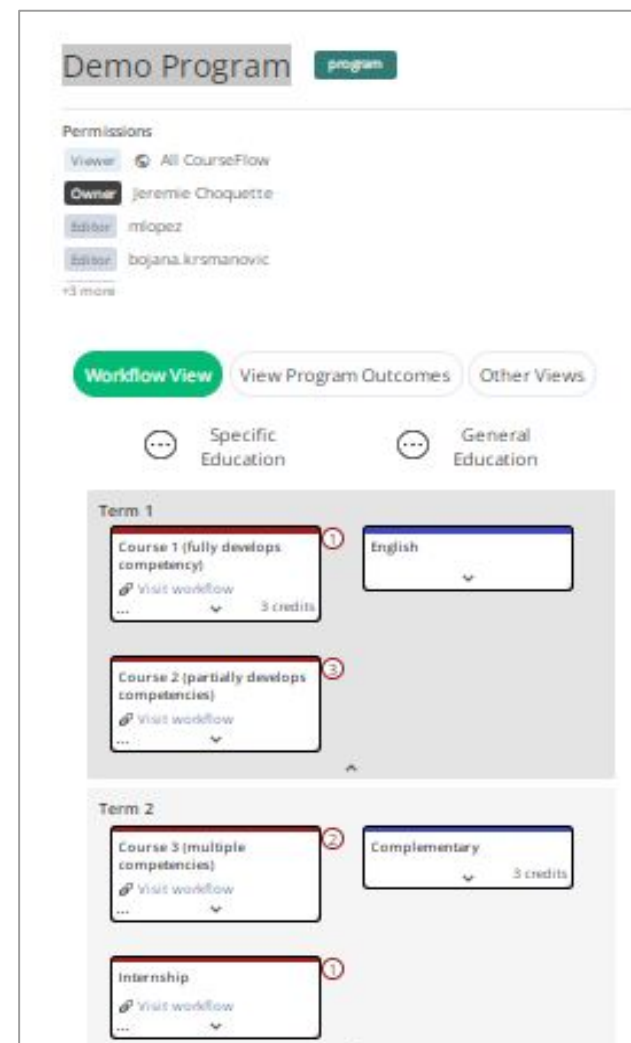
Demo Program program

Permissions

Viewer All CourseFlow

Owner Jeremie Choquette

Editor mlopez

Editor bojana.krsmanovic

+3 more

Workflow View View Program Outcomes Other Views

Specific Education

General Education

Term 1

Course 1 (fully develops competency)
Visit workflow
... 3 credits
1

English

Course 2 (partially develops competencies)
Visit workflow
...
3

Term 2

Course 3 (multiple competencies)
Visit workflow
...
2

Complementary
3 credits

Internship
Visit workflow
...
1